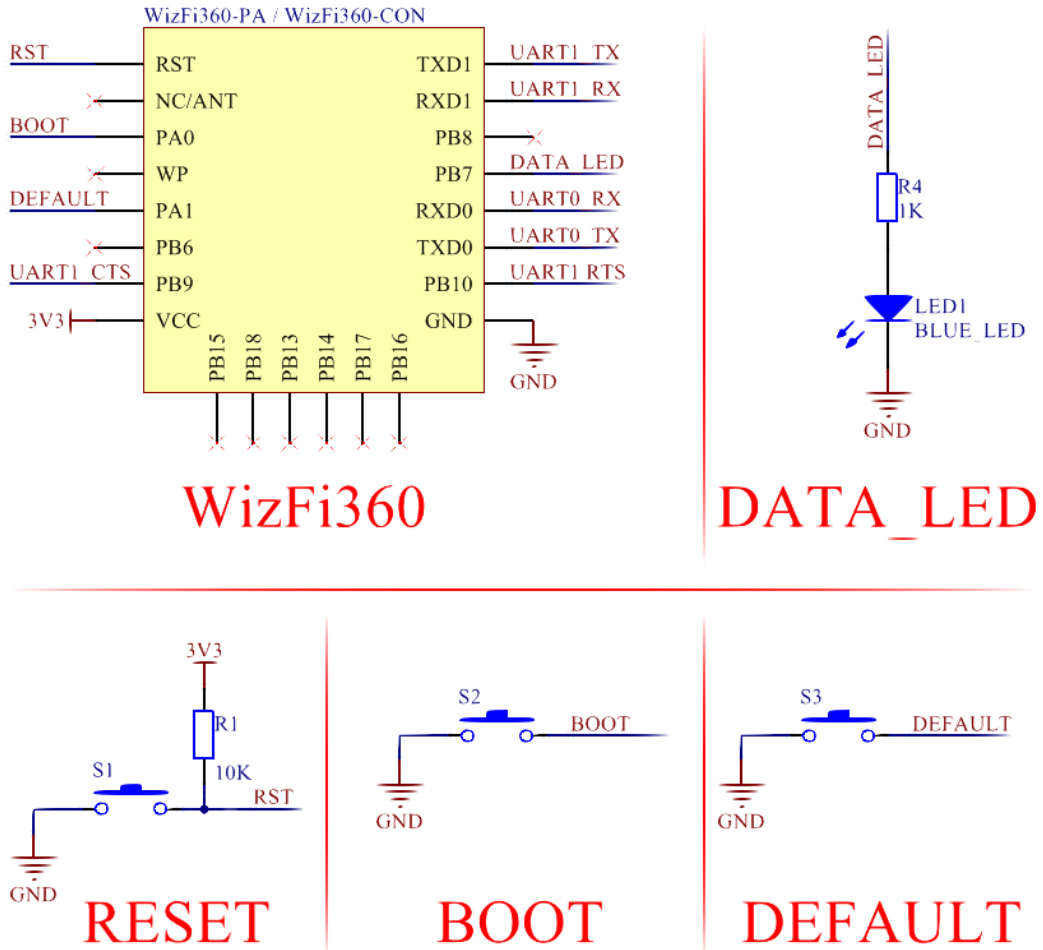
WizFi360-PA / WizFi360-CON

RST
RST
NC/ANT
BOOT
PA0
WP
DEFAULT
PA1
PB6
UART1_CTS
PB9
3V3
VCC

TXD1
UART1_TX
RXD1
UART1_RX
PB8
PB7
DATA_LED
RXD0
UART0_RX
TXD0
UART0_TX
PB10
UART1_RTS
GND
GND

PB15
PB18
PB13
PB14
PB17
PB16

WizFi360

DATA_LED
R4
1K
LED1
BLUE_LED
GND

DATA_LED

3V3
R1
10K
S1
RST
GND

RESET

S2
BOOT
GND

BOOT

S3
DEFAULT
GND

DEFAULT